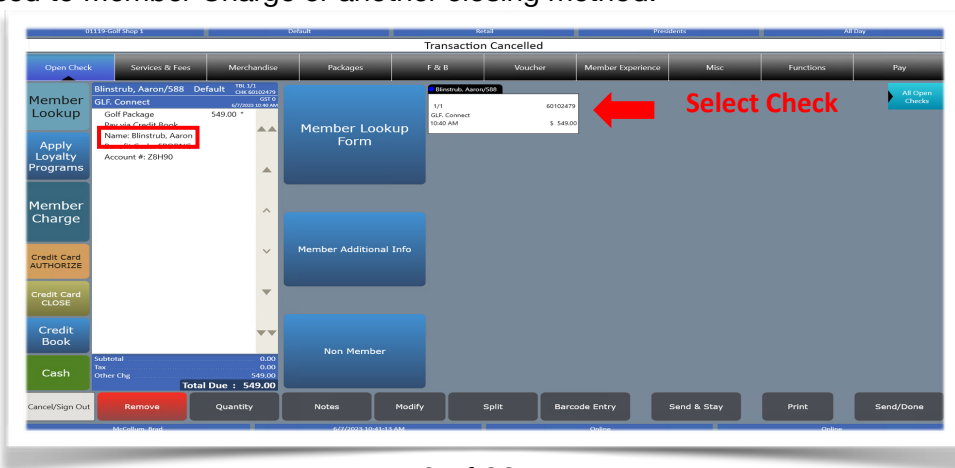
sed to Member Charge or another closing method.

01119-Golf Shop 1 | Default | Retail | Presidents | All Day

Transaction Cancelled

Open Check | Services & Fees | Merchandise | Packages | F & B | Voucher | Member Experience | Misc | Functions | Pay

Member Lookup

Apply Loyalty Programs

Member Charge

Credit Card AUTHORIZE

Credit Card CLOSE

Credit Book

Cash

Blinstrub, Aaron/588 Default TBL 1/1 CHK 60102479
GLF. Connect GST 0 6/7/2023 10:40 AM
Golf Package 549.00 *
Pay via Credit Book
Name: Blinstrub, Aaron
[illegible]
Account #: Z8H90

Subtotal 0.00
Tax 0.00
Other Chg 549.00
Total Due : 549.00

Member Lookup Form

Member Additional Info

Non Member

Blinstrub, Aaron/588
1/1 60102479
GLF. Connect
10:40 AM $ 549.00

Select Check

All Open Checks

Cancel/Sign Out | Remove | Quantity | Notes | Modify | Split | Barcode Entry | Send & Stay | Print | Send/Done

McCollum, Brad | 6/7/2023 10:41:13 AM | Online | Online